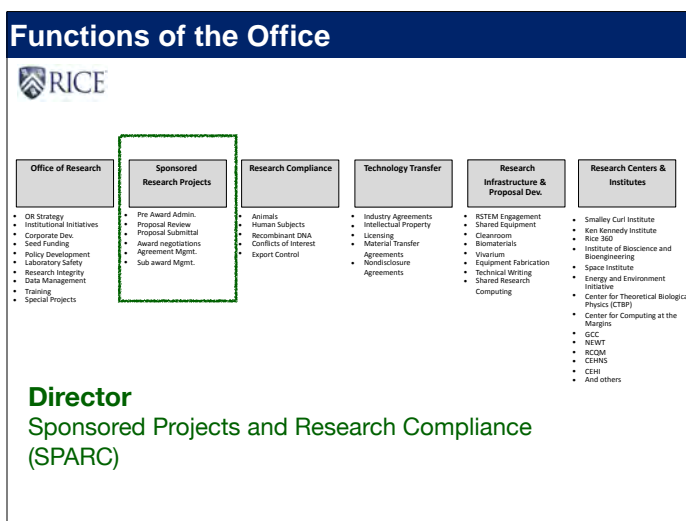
Functions of the Office

RICE

Office of Research
- OR Strategy
- Institutional Initiatives
- Corporate Dev.
- Seed Funding
- Policy Development
- Laboratory Safety
- Research Integrity
- Data Management
- Training
- Special Projects

Sponsored Research Projects
- Pre Award Admin.
- Proposal Review
- Proposal Submittal
- Award negotiations
- Agreement Mgmt.
- Sub award Mgmt.

Research Compliance
- Animals
- Human Subjects
- Recombinant DNA
- Conflicts of Interest
- Export Control

Technology Transfer
- Industry Agreements
- Intellectual Property
- Licensing
- Material Transfer Agreements
- Nondisclosure Agreements

Research Infrastructure & Proposal Dev.
- RSTEM Engagement
- Shared Equipment
- Cleanroom
- Biomaterials
- Vivarium
- Equipment Fabrication
- Technical Writing
- Shared Research Computing

Research Centers & Institutes
- Smalley Curl Institute
- Ken Kennedy Institute
- Rice 360
- Institute of Bioscience and Bioengineering
- Space Institute
- Energy and Environment Initiative
- Center for Theoretical Biologica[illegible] Physics (CTBP)
- Center for Computing at the Margins
- GCC
- NEWT
- RCQM
- CEHNS
- CEHI
- And others

Director
Sponsored Projects and Research Compliance (SPARC)